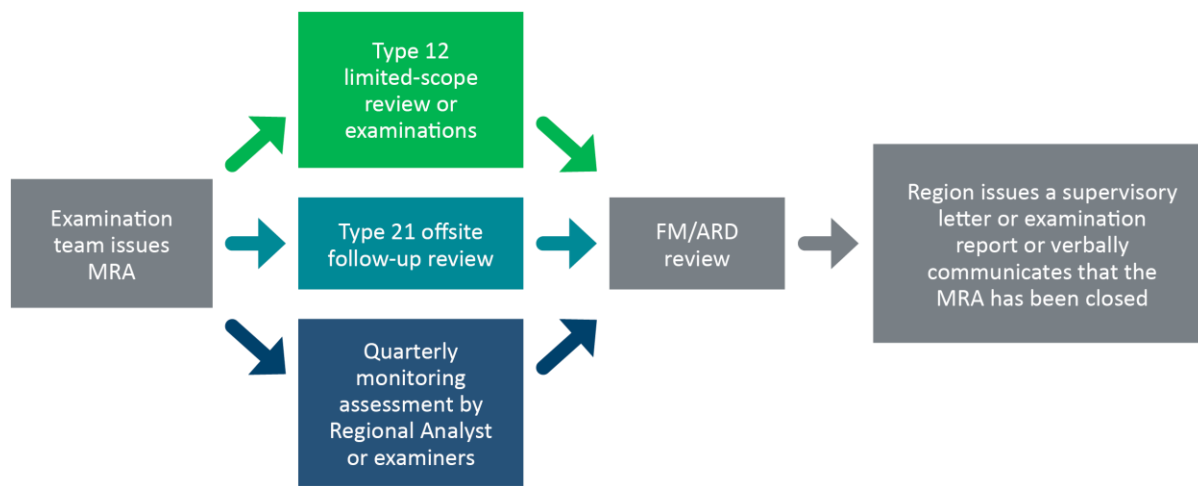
Examination team issues MRA

Type 12 limited-scope review or examinations

Type 21 offsite follow-up review

Quarterly monitoring assessment by Regional Analyst or examiners

FM/ARD review

Region issues a supervisory letter or examination report or verbally communicates that the MRA has been closed